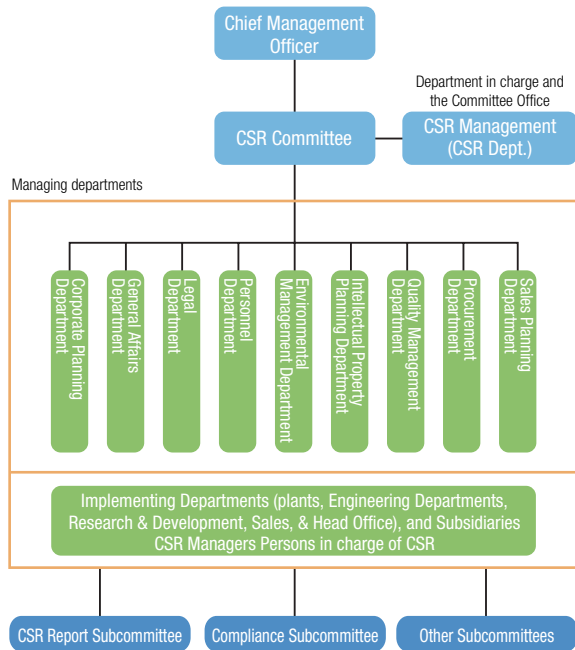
Chief Management Officer

Department in charge and the Committee Office

CSR Committee

CSR Management (CSR Dept.)

Managing departments

Corporate Planning Department

General Affairs Department

Legal Department

Personnel Department

Environmental Management Department

Intellectual Property Planning Department

Quality Management Department

Procurement Department

Sales Planning Department

Implementing Departments (plants, Engineering Departments, Research & Development, Sales, & Head Office), and Subsidiaries
CSR Managers Persons in charge of CSR

CSR Report Subcommittee

Compliance Subcommittee

Other Subcommittees